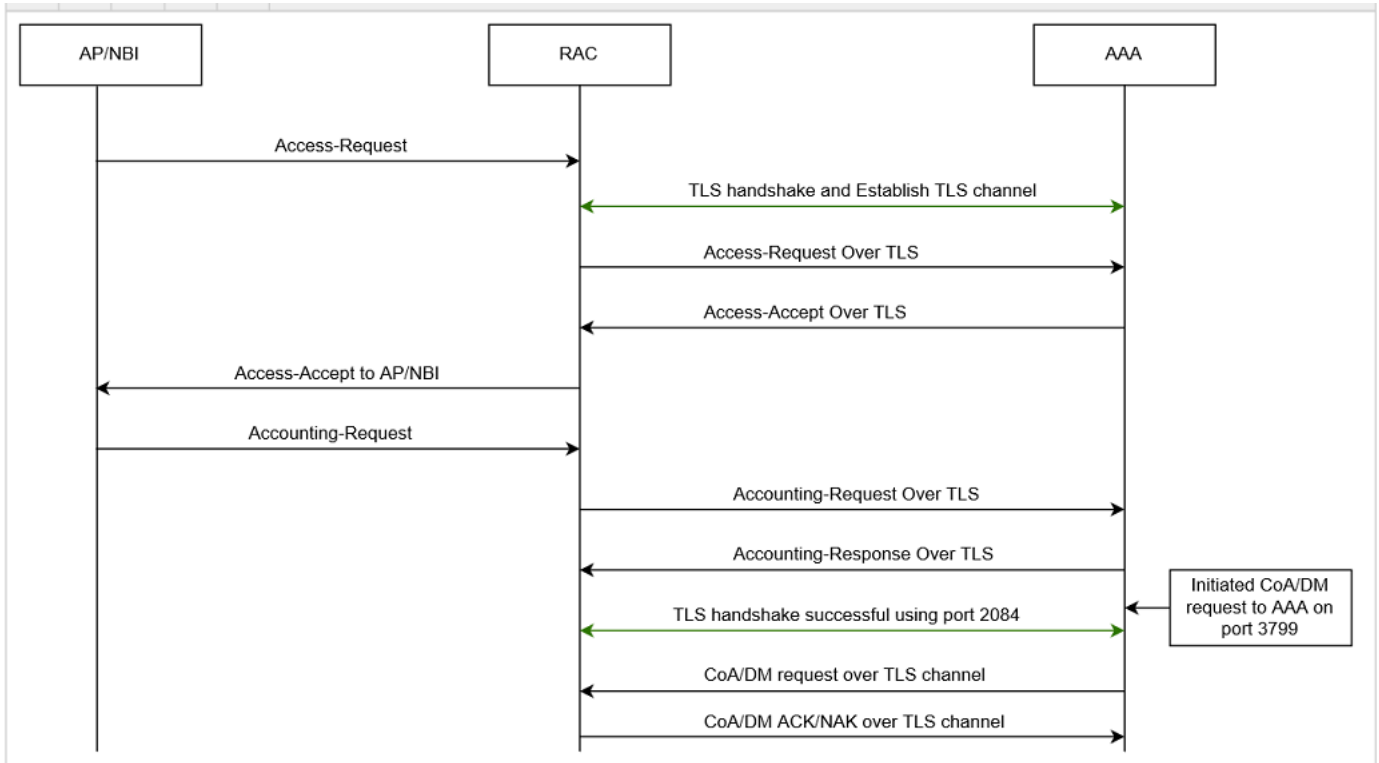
AP/NBI

RAC

AAA

Access-Request

TLS handshake and Establish TLS channel

Access-Request Over TLS

Access-Accept Over TLS

Access-Accept to AP/NBI

Accounting-Request

Accounting-Request Over TLS

Accounting-Response Over TLS

TLS handshake successful using port 2084

Initiated CoA/DM request to AAA on port 3799

CoA/DM request over TLS channel

CoA/DM ACK/NAK over TLS channel